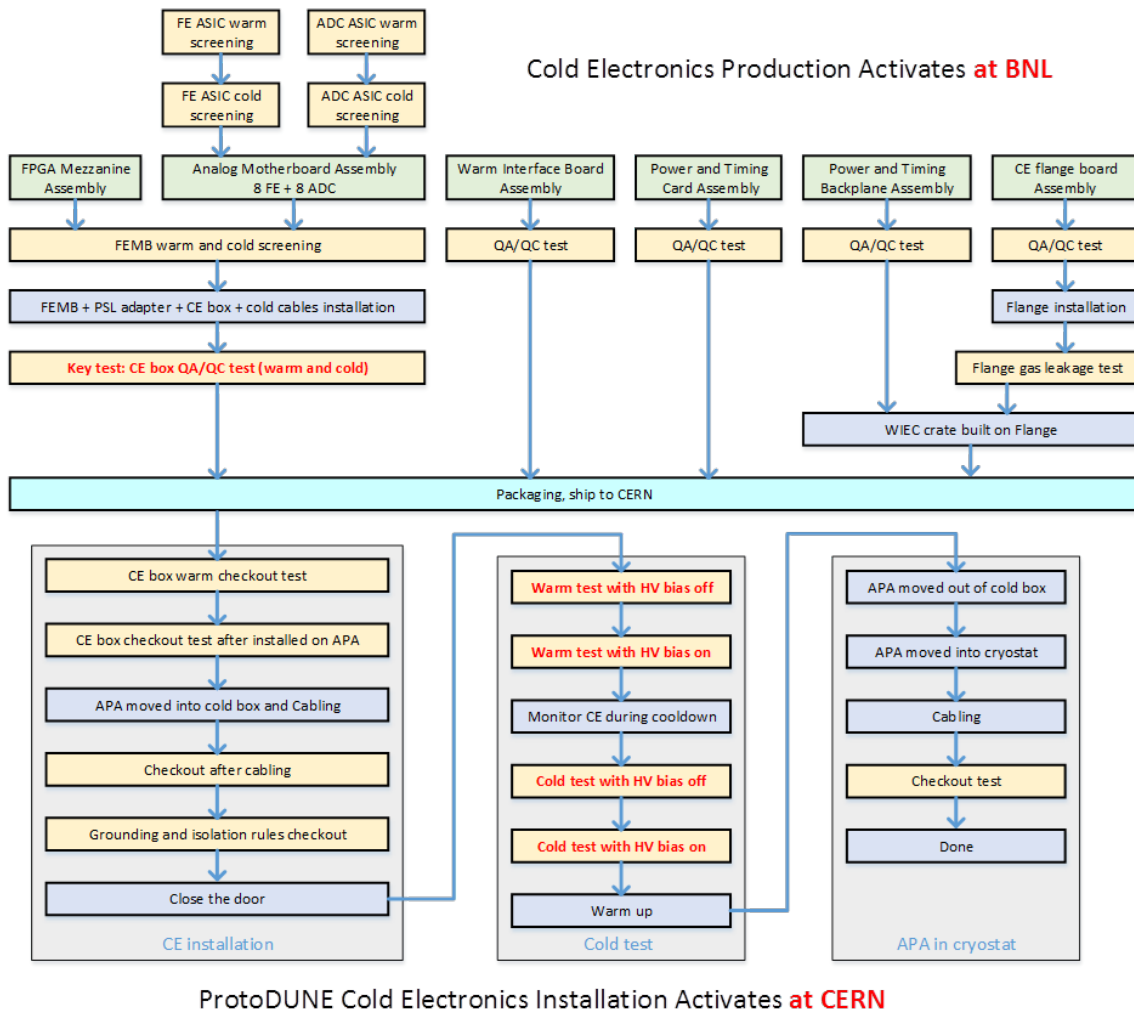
Cold Electronics Production Activates at BNL

FE ASIC warm screening

ADC ASIC warm screening

FE ASIC cold screening

ADC ASIC cold screening

FPGA Mezzanine Assembly

Analog Motherboard Assembly 8 FE + 8 ADC

Warm Interface Board Assembly

Power and Timing Card Assembly

Power and Timing Backplane Assembly

CE flange board Assembly

FEMB warm and cold screening

QA/QC test

QA/QC test

QA/QC test

QA/QC test

FEMB + PSL adapter + CE box + cold cables installation

Flange installation

Key test: CE box QA/QC test (warm and cold)

Flange gas leakage test

WIEC crate built on Flange

Packaging, ship to CERN

CE box warm checkout test

CE box checkout test after installed on APA

APA moved into cold box and Cabling

Checkout after cabling

Grounding and isolation rules checkout

Close the door

CE installation

Warm test with HV bias off

Warm test with HV bias on

Monitor CE during cooldown

Cold test with HV bias off

Cold test with HV bias on

Warm up

Cold test

APA moved out of cold box

APA moved into cryostat

Cabling

Checkout test

Done

APA in cryostat

ProtoDUNE Cold Electronics Installation Activates at CERN